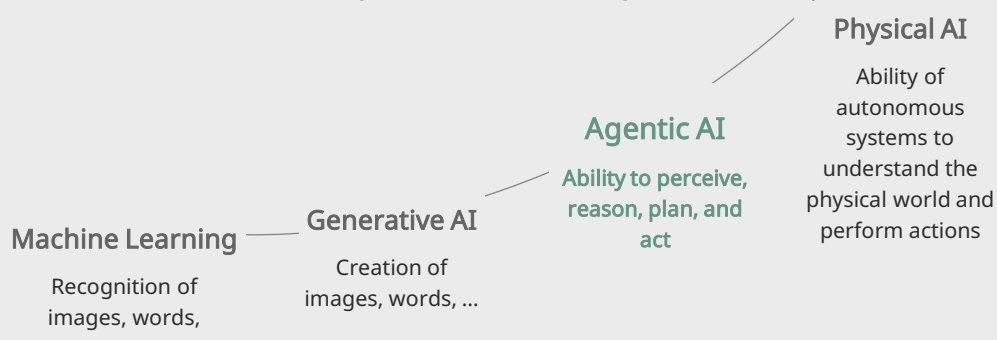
Machine Learning

Recognition of images, words,

Generative AI

Creation of images, words, ...

Agentic AI

Ability to perceive, reason, plan, and act

Physical AI

Ability of autonomous systems to understand the physical world and perform actions